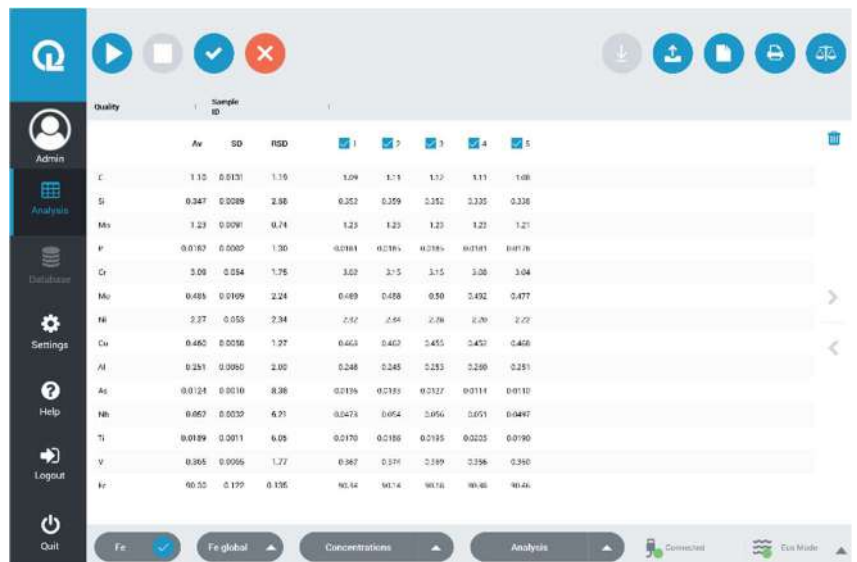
Admin
Analysis
Database
Settings
Help
Logout
Quit

Quality | Sample ID |

| | Av | SD | RSD | 1 | 2 | 3 | 4 | 5 |
|---|---|---|---|---|---|---|---|---|
| C | 1.10 | 0.0131 | 1.19 | 1.09 | 1.11 | 1.12 | 1.11 | 1.08 |
| Si | 0.347 | 0.0089 | 2.58 | 0.352 | 0.359 | 0.352 | 0.335 | 0.338 |
| Mn | 1.23 | 0.0091 | 0.74 | 1.23 | 1.23 | 1.23 | 1.22 | 1.21 |
| P | 0.0182 | 0.0002 | 1.30 | 0.0181 | 0.0185 | 0.0185 | 0.0181 | 0.0176 |
| Cr | 3.09 | 0.054 | 1.75 | 3.02 | 3.15 | 3.15 | 3.08 | 3.04 |
| Mo | 0.485 | 0.0109 | 2.24 | 0.489 | 0.488 | 0.50 | 0.492 | 0.477 |
| Ni | 2.27 | 0.053 | 2.34 | 2.32 | 2.34 | 2.28 | 2.20 | 2.22 |
| Cu | 0.460 | 0.0058 | 1.27 | 0.463 | 0.462 | 0.455 | 0.453 | 0.468 |
| Al | 0.251 | 0.0050 | 2.00 | 0.248 | 0.245 | 0.253 | 0.260 | 0.251 |
| As | 0.0124 | 0.0010 | 8.38 | 0.0136 | 0.0133 | 0.0127 | 0.0114 | 0.0110 |
| Nb | 0.057 | 0.0032 | 6.21 | 0.0473 | 0.054 | 0.056 | 0.051 | 0.0497 |
| Ti | 0.0189 | 0.0011 | 6.05 | 0.0170 | 0.0188 | 0.0195 | 0.0205 | 0.0190 |
| V | 0.365 | 0.0065 | 1.77 | 0.367 | 0.374 | 0.369 | 0.356 | 0.360 |
| Fe | 90.50 | 0.122 | 0.135 | 90.34 | 90.14 | 90.16 | 90.46 | 90.46 |

Fe | Fe global | Concentrations | Analysis | Connected | Eco Mode